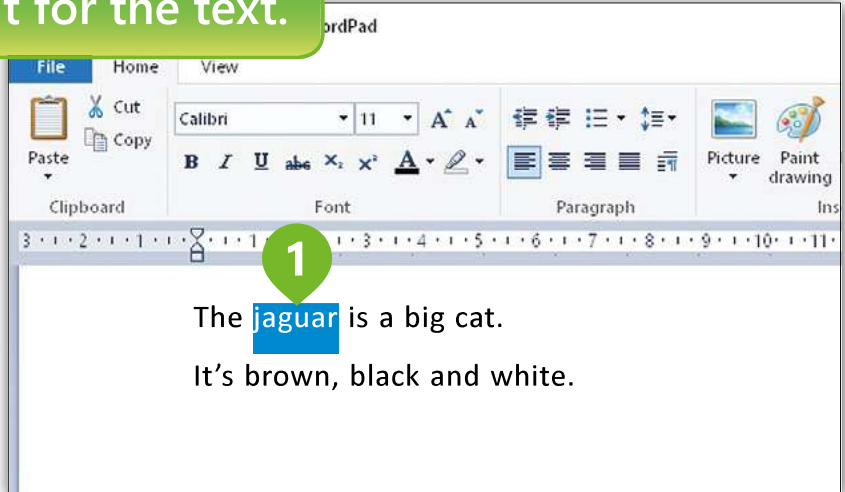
t for the text.
ordPad
File Home View
Cut
Copy
Paste
Calibri 11
B I U abc $x_2$ $x^2$ A
Picture Paint drawing
Clipboard Font Paragraph Ins
3 · 2 · 1 · 1 · 3 · 4 · 5 · 6 · 7 · 8 · 9 · 10 · 11
1
The jaguar is a big cat.
It’s brown, black and white.